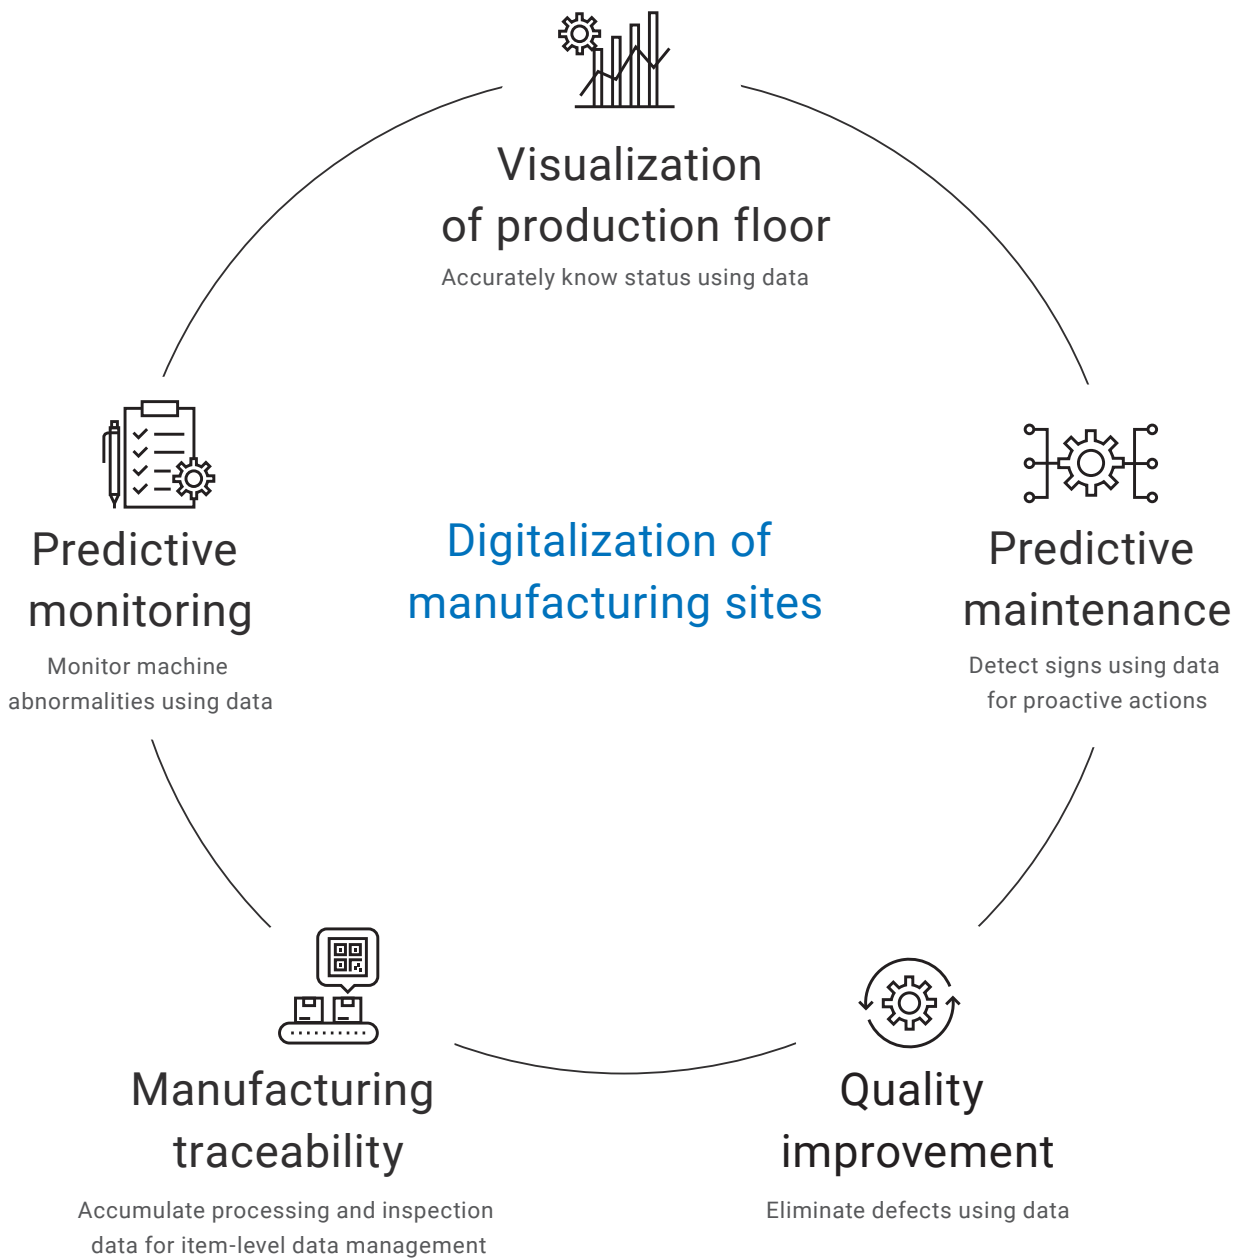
Visualization of production floor

Accurately know status using data

Predictive monitoring

Monitor machine abnormalities using data

Digitalization of manufacturing sites

Predictive maintenance

Detect signs using data for proactive actions

Manufacturing traceability

Accumulate processing and inspection data for item-level data management

Quality improvement

Eliminate defects using data